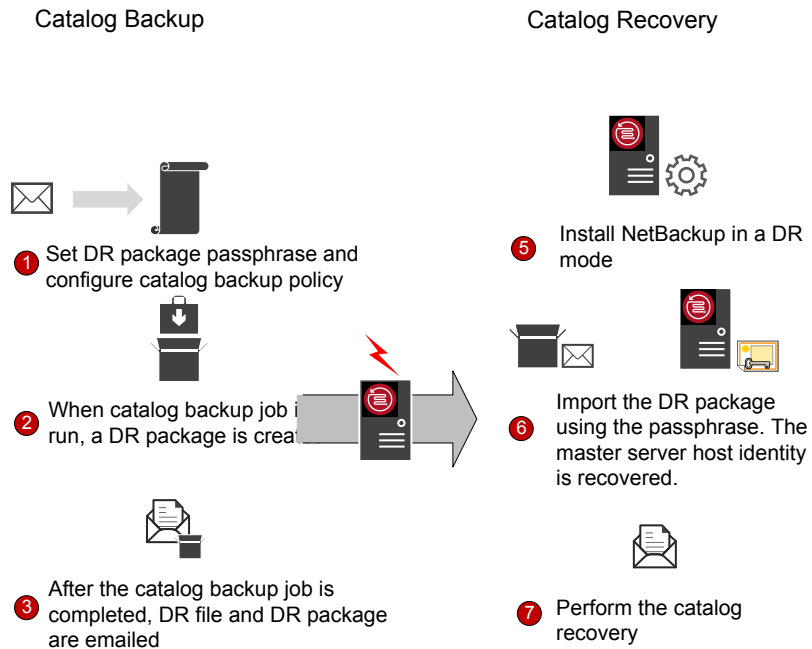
Catalog Backup

Catalog Recovery

1 Set DR package passphrase and configure catalog backup policy

2 When catalog backup job i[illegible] run, a DR package is creat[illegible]

3 After the catalog backup job is completed, DR file and DR package are emailed

5 Install NetBackup in a DR mode

6 Import the DR package using the passphrase. The master server host identity is recovered.

7 Perform the catalog recovery